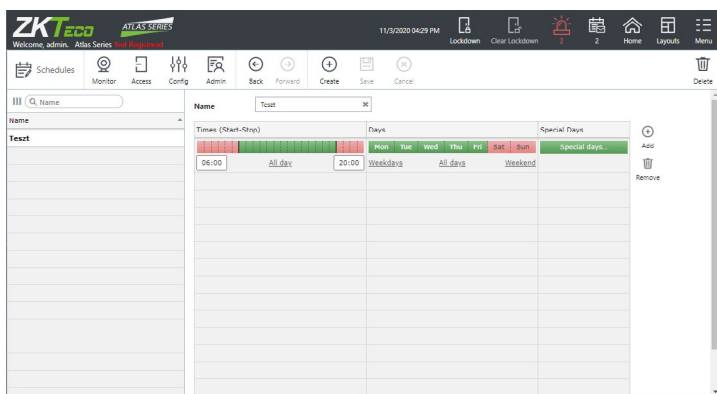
ZKTeco ATLAS SERIES
Welcome, admin. Atlas Series Not Registered
11/3/2020 04:29 PM
Lockdown Clear Lockdown 2 2 Home Layouts Menu
Schedules Monitor Access Config Admin Back Forward Create Save Cancel Delete

Name
Name
Teszt

Name Teszt

| Times (Start-Stop) | Days | Special Days |
|---|---|---|
| 06:00 All day 20:00 | Mon Tue Wed Thu Fri Sat Sun | Special days... |
| | Weekdays All days Weekend | |

Add
Remove